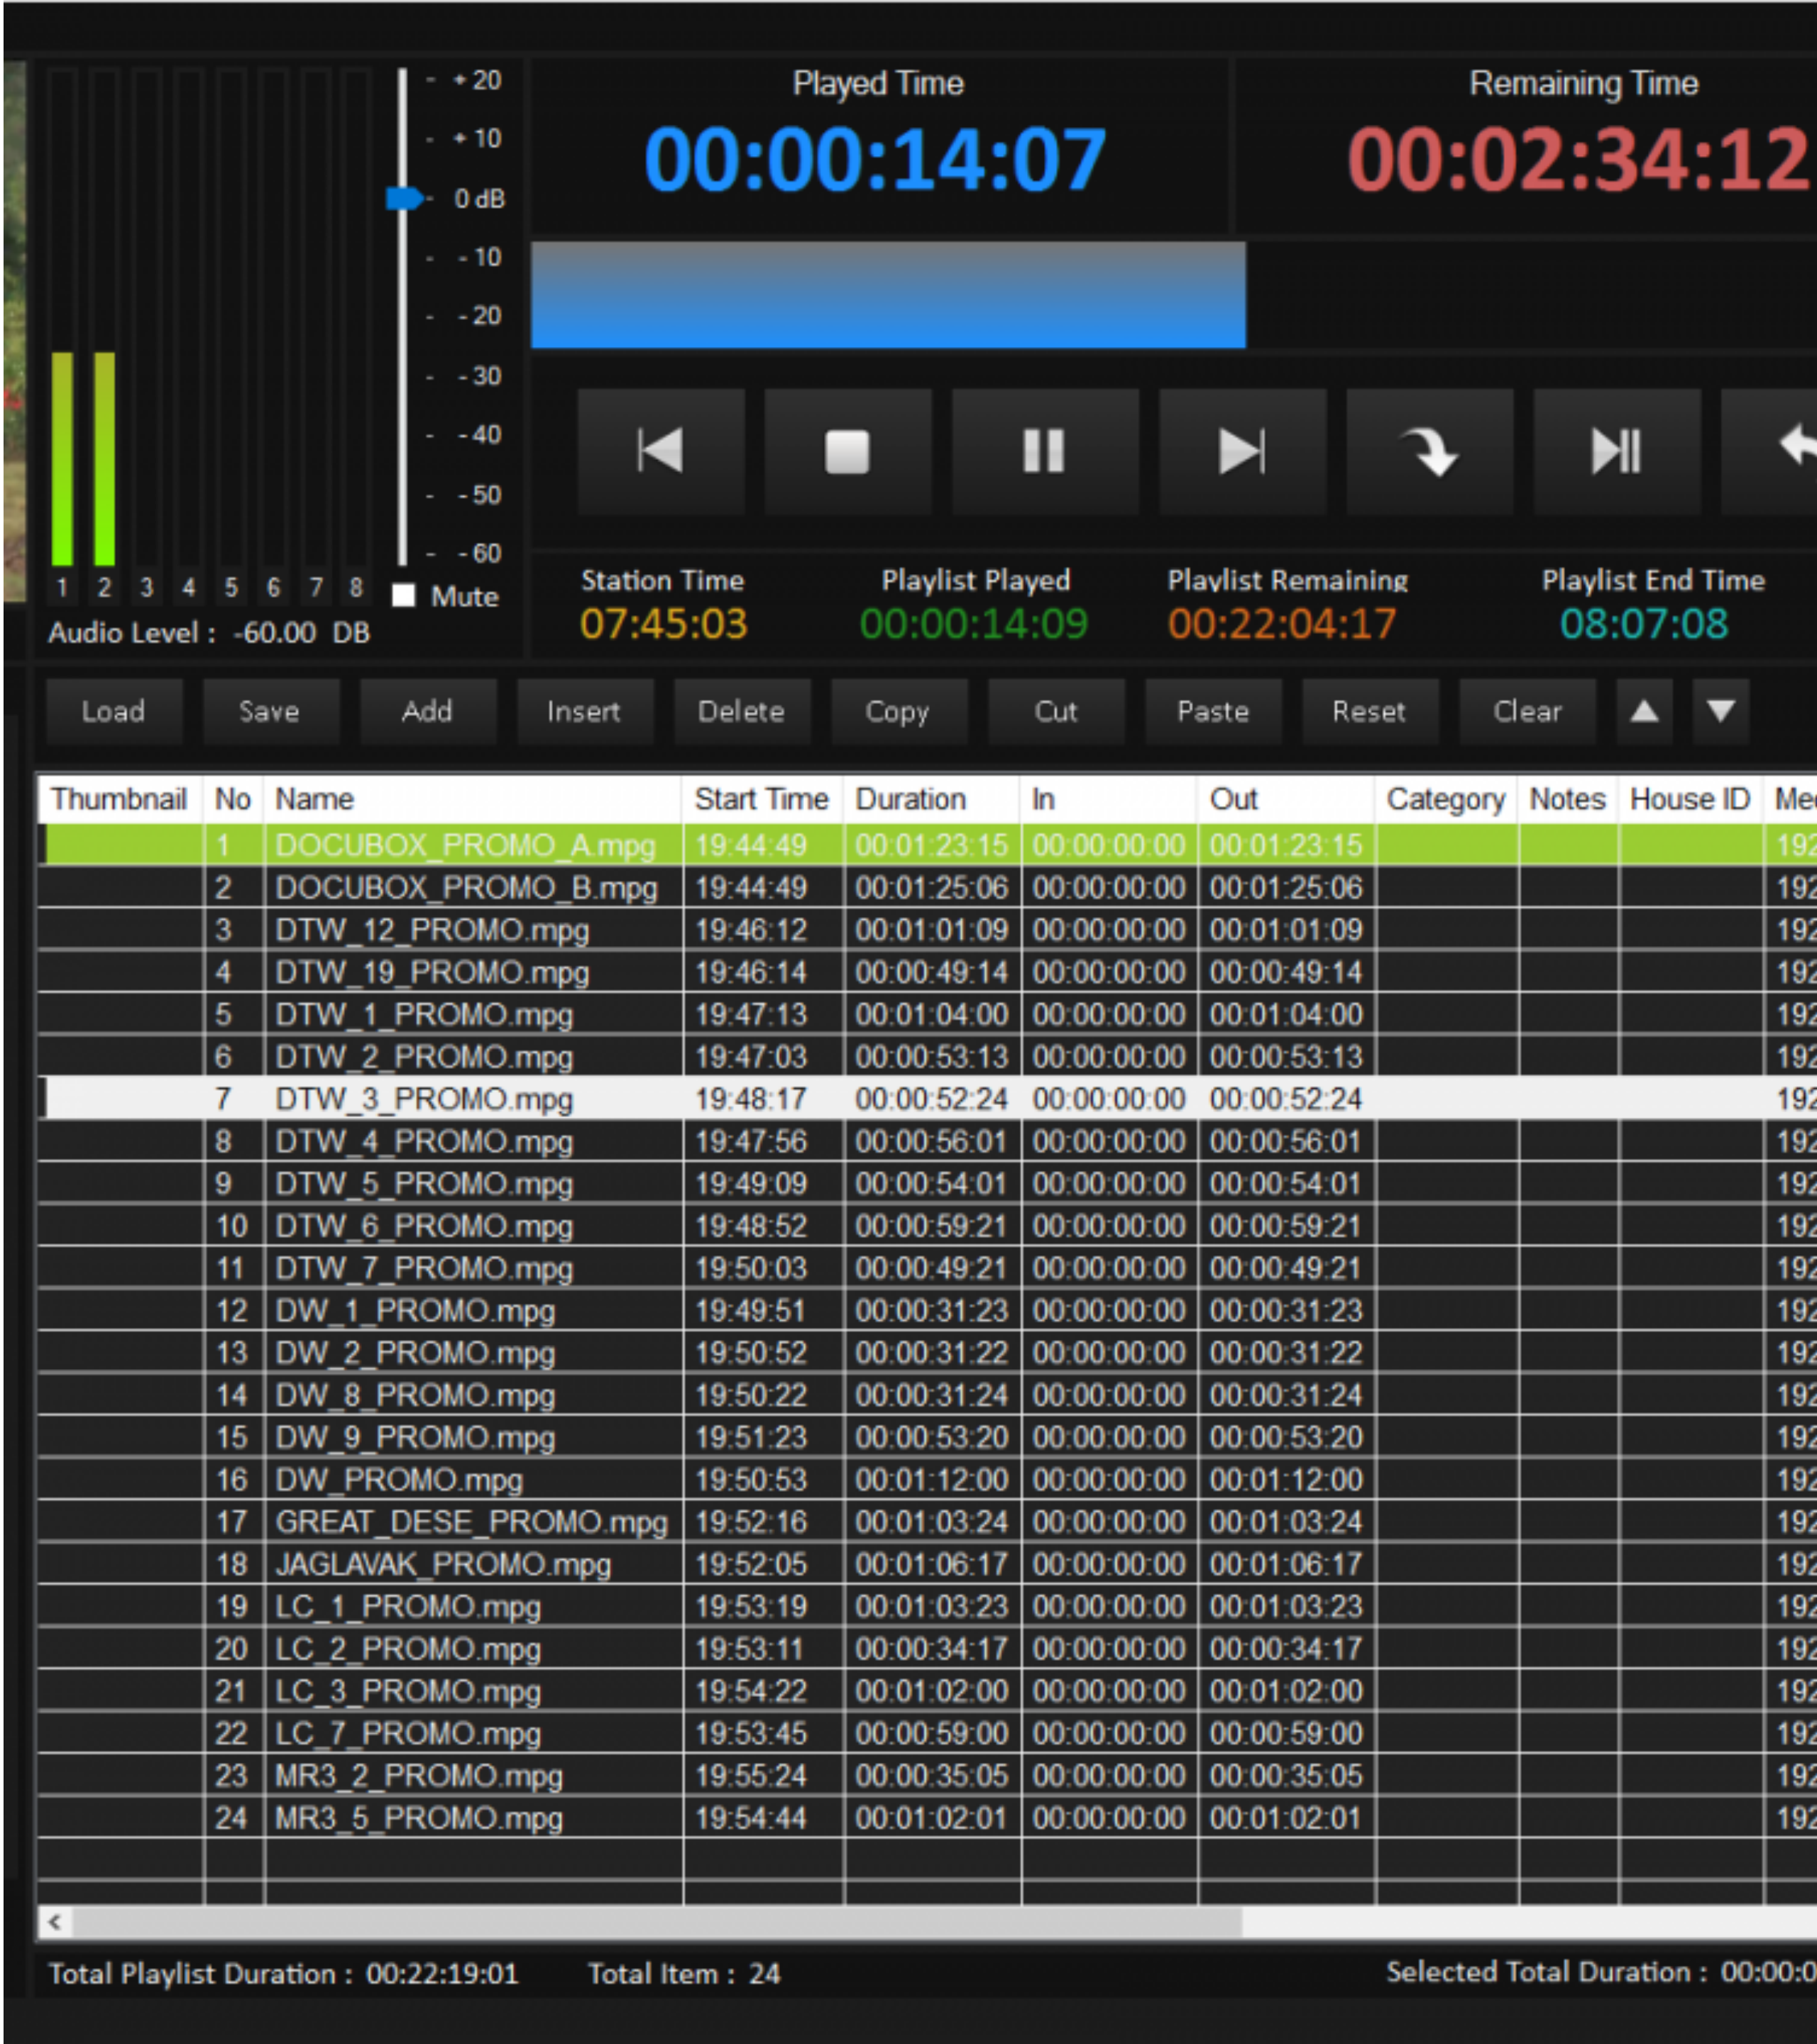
+ 20
+ 10
0 dB
- 10
- 20
- 30
- 40
- 50
- 60
1 2 3 4 5 6 7 8
Mute
Audio Level : -60.00 DB

Played Time
00:00:14:07

Remaining Time
00:02:34:12

Station Time
07:45:03
Playlist Played
00:00:14:09
Playlist Remaining
00:22:04:17
Playlist End Time
08:07:08

Load Save Add Insert Delete Copy Cut Paste Reset Clear

| Thumbnail | No | Name | Start Time | Duration | In | Out | Category | Notes | House ID | Me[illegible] |
|---|---|---|---|---|---|---|---|---|---|---|
| | 1 | DOCUBOX_PROMO_A.mpg | 19:44:49 | 00:01:23:15 | 00:00:00:00 | 00:01:23:15 | | | | 192 |
| | 2 | DOCUBOX_PROMO_B.mpg | 19:44:49 | 00:01:25:06 | 00:00:00:00 | 00:01:25:06 | | | | 192 |
| | 3 | DTW_12_PROMO.mpg | 19:46:12 | 00:01:01:09 | 00:00:00:00 | 00:01:01:09 | | | | 192 |
| | 4 | DTW_19_PROMO.mpg | 19:46:14 | 00:00:49:14 | 00:00:00:00 | 00:00:49:14 | | | | 192 |
| | 5 | DTW_1_PROMO.mpg | 19:47:13 | 00:01:04:00 | 00:00:00:00 | 00:01:04:00 | | | | 192 |
| | 6 | DTW_2_PROMO.mpg | 19:47:03 | 00:00:53:13 | 00:00:00:00 | 00:00:53:13 | | | | 192 |
| | 7 | DTW_3_PROMO.mpg | 19:48:17 | 00:00:52:24 | 00:00:00:00 | 00:00:52:24 | | | | 192 |
| | 8 | DTW_4_PROMO.mpg | 19:47:56 | 00:00:56:01 | 00:00:00:00 | 00:00:56:01 | | | | 192 |
| | 9 | DTW_5_PROMO.mpg | 19:49:09 | 00:00:54:01 | 00:00:00:00 | 00:00:54:01 | | | | 192 |
| | 10 | DTW_6_PROMO.mpg | 19:48:52 | 00:00:59:21 | 00:00:00:00 | 00:00:59:21 | | | | 192 |
| | 11 | DTW_7_PROMO.mpg | 19:50:03 | 00:00:49:21 | 00:00:00:00 | 00:00:49:21 | | | | 192 |
| | 12 | DW_1_PROMO.mpg | 19:49:51 | 00:00:31:23 | 00:00:00:00 | 00:00:31:23 | | | | 192 |
| | 13 | DW_2_PROMO.mpg | 19:50:52 | 00:00:31:22 | 00:00:00:00 | 00:00:31:22 | | | | 192 |
| | 14 | DW_8_PROMO.mpg | 19:50:22 | 00:00:31:24 | 00:00:00:00 | 00:00:31:24 | | | | 192 |
| | 15 | DW_9_PROMO.mpg | 19:51:23 | 00:00:53:20 | 00:00:00:00 | 00:00:53:20 | | | | 192 |
| | 16 | DW_PROMO.mpg | 19:50:53 | 00:01:12:00 | 00:00:00:00 | 00:01:12:00 | | | | 192 |
| | 17 | GREAT_DESE_PROMO.mpg | 19:52:16 | 00:01:03:24 | 00:00:00:00 | 00:01:03:24 | | | | 192 |
| | 18 | JAGLAVAK_PROMO.mpg | 19:52:05 | 00:01:06:17 | 00:00:00:00 | 00:01:06:17 | | | | 192 |
| | 19 | LC_1_PROMO.mpg | 19:53:19 | 00:01:03:23 | 00:00:00:00 | 00:01:03:23 | | | | 192 |
| | 20 | LC_2_PROMO.mpg | 19:53:11 | 00:00:34:17 | 00:00:00:00 | 00:00:34:17 | | | | 192 |
| | 21 | LC_3_PROMO.mpg | 19:54:22 | 00:01:02:00 | 00:00:00:00 | 00:01:02:00 | | | | 192 |
| | 22 | LC_7_PROMO.mpg | 19:53:45 | 00:00:59:00 | 00:00:00:00 | 00:00:59:00 | | | | 192 |
| | 23 | MR3_2_PROMO.mpg | 19:55:24 | 00:00:35:05 | 00:00:00:00 | 00:00:35:05 | | | | 192 |
| | 24 | MR3_5_PROMO.mpg | 19:54:44 | 00:01:02:01 | 00:00:00:00 | 00:01:02:01 | | | | 192 |

Total Playlist Duration : 00:22:19:01 Total Item : 24 Selected Total Duration : 00:00:0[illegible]